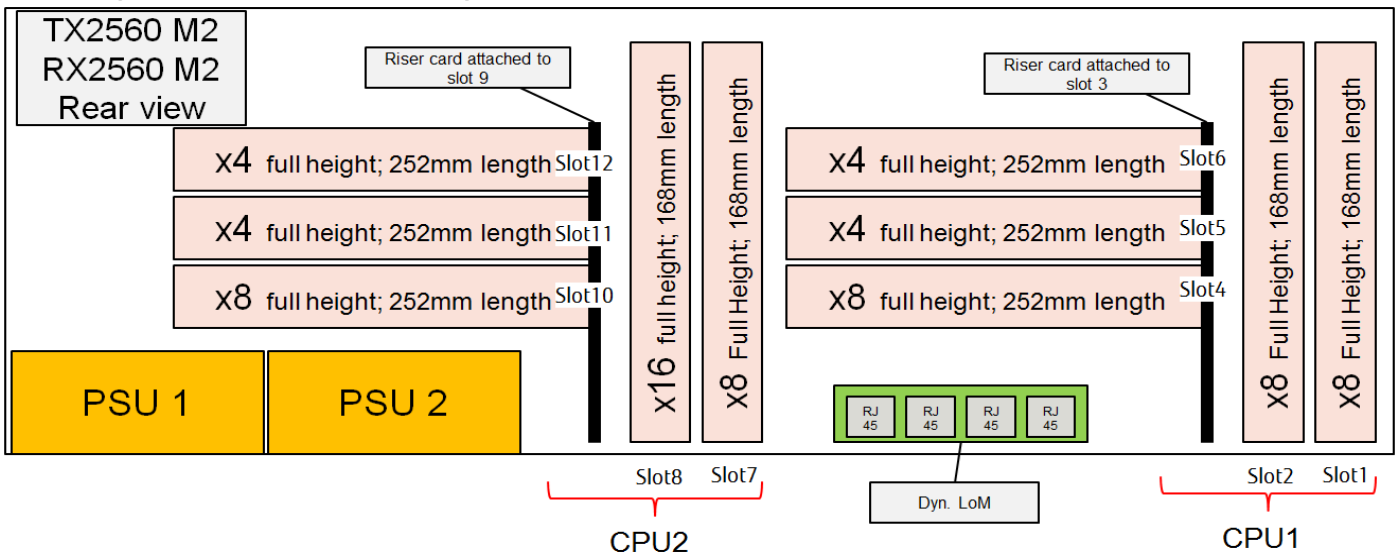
TX2560 M2
RX2560 M2
Rear view

Riser card attached to slot 9

x4 full height; 252mm length Slot12
x4 full height; 252mm length Slot11
x8 full height; 252mm length Slot10

x16 full height; 168mm length
x8 Full Height; 168mm length

Riser card attached to slot 3

x4 full height; 252mm length Slot6
x4 full height; 252mm length Slot5
x8 full height; 252mm length Slot4

x8 Full Height; 168mm length
x8 Full Height; 168mm length

PSU 1
PSU 2

RJ 45
RJ 45
RJ 45
RJ 45

Slot8 Slot7
CPU2

Dyn. LoM

Slot2 Slot1
CPU1